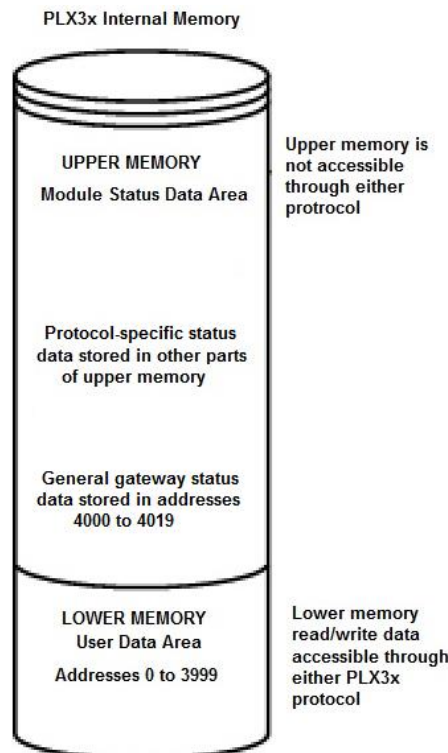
PLX3x Internal Memory

UPPER MEMORY
Module Status Data Area

Upper memory is not accessible through either protocol

Protocol-specific status data stored in other parts of upper memory

General gateway status data stored in addresses 4000 to 4019

LOWER MEMORY
User Data Area
Addresses 0 to 3999

Lower memory read/write data accessible through either PLX3x protocol